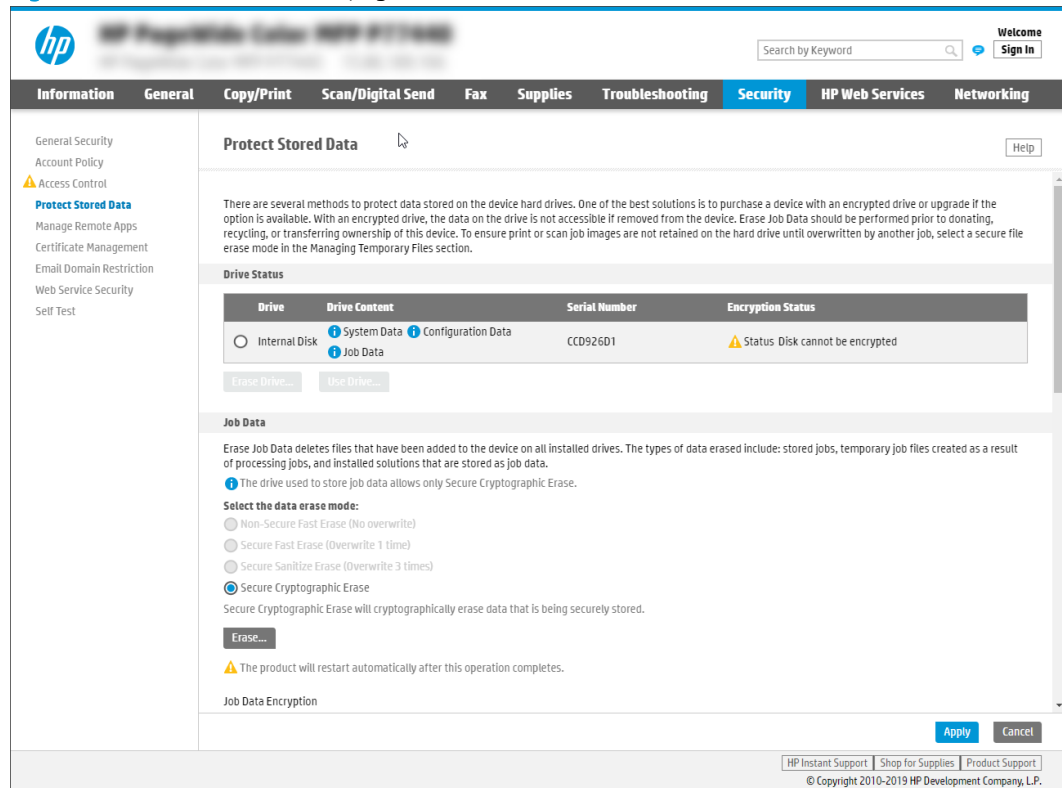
hp

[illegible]
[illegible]

Search by Keyword
Welcome
Sign In

Information | General | Copy/Print | Scan/Digital Send | Fax | Supplies | Troubleshooting | Security | HP Web Services | Networking

General Security
Account Policy
Access Control
Protect Stored Data
Manage Remote Apps
Certificate Management
Email Domain Restriction
Web Service Security
Self Test

Protect Stored Data

Help

There are several methods to protect data stored on the device hard drives. One of the best solutions is to purchase a device with an encrypted drive or upgrade if the option is available. With an encrypted drive, the data on the drive is not accessible if removed from the device. Erase Job Data should be performed prior to donating, recycling, or transferring ownership of this device. To ensure print or scan job images are not retained on the hard drive until overwritten by another job, select a secure file erase mode in the Managing Temporary Files section.

Drive Status

| Drive | Drive Content | Serial Number | Encryption Status |
|---|---|---|---|
| Internal Disk | System Data Configuration Data Job Data | CCD926D1 | Status Disk cannot be encrypted |

Erase Drive... Use Drive...

Job Data

Erase Job Data deletes files that have been added to the device on all installed drives. The types of data erased include: stored jobs, temporary job files created as a result of processing jobs, and installed solutions that are stored as job data.

The drive used to store job data allows only Secure Cryptographic Erase.

Select the data erase mode:
Non-Secure Fast Erase (No overwrite)
Secure Fast Erase (Overwrite 1 time)
Secure Sanitize Erase (Overwrite 3 times)
Secure Cryptographic Erase

Secure Cryptographic Erase will cryptographically erase data that is being securely stored.

Erase...

The product will restart automatically after this operation completes.

Job Data Encryption

Apply Cancel

HP Instant Support | Shop for Supplies | Product Support
© Copyright 2010-2019 HP Development Company, L.P.